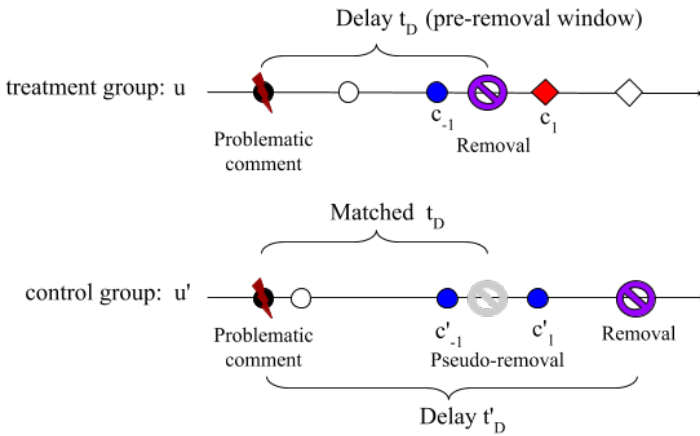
Delay $t_D$ (pre-removal window)

treatment group: u

Problematic comment

$c_{-1}$

Removal

$c_1$

Matched $t_D$

control group: u'

Problematic comment

$c'_{-1}$

Pseudo-removal

$c'_1$

Removal

Delay $t'_D$